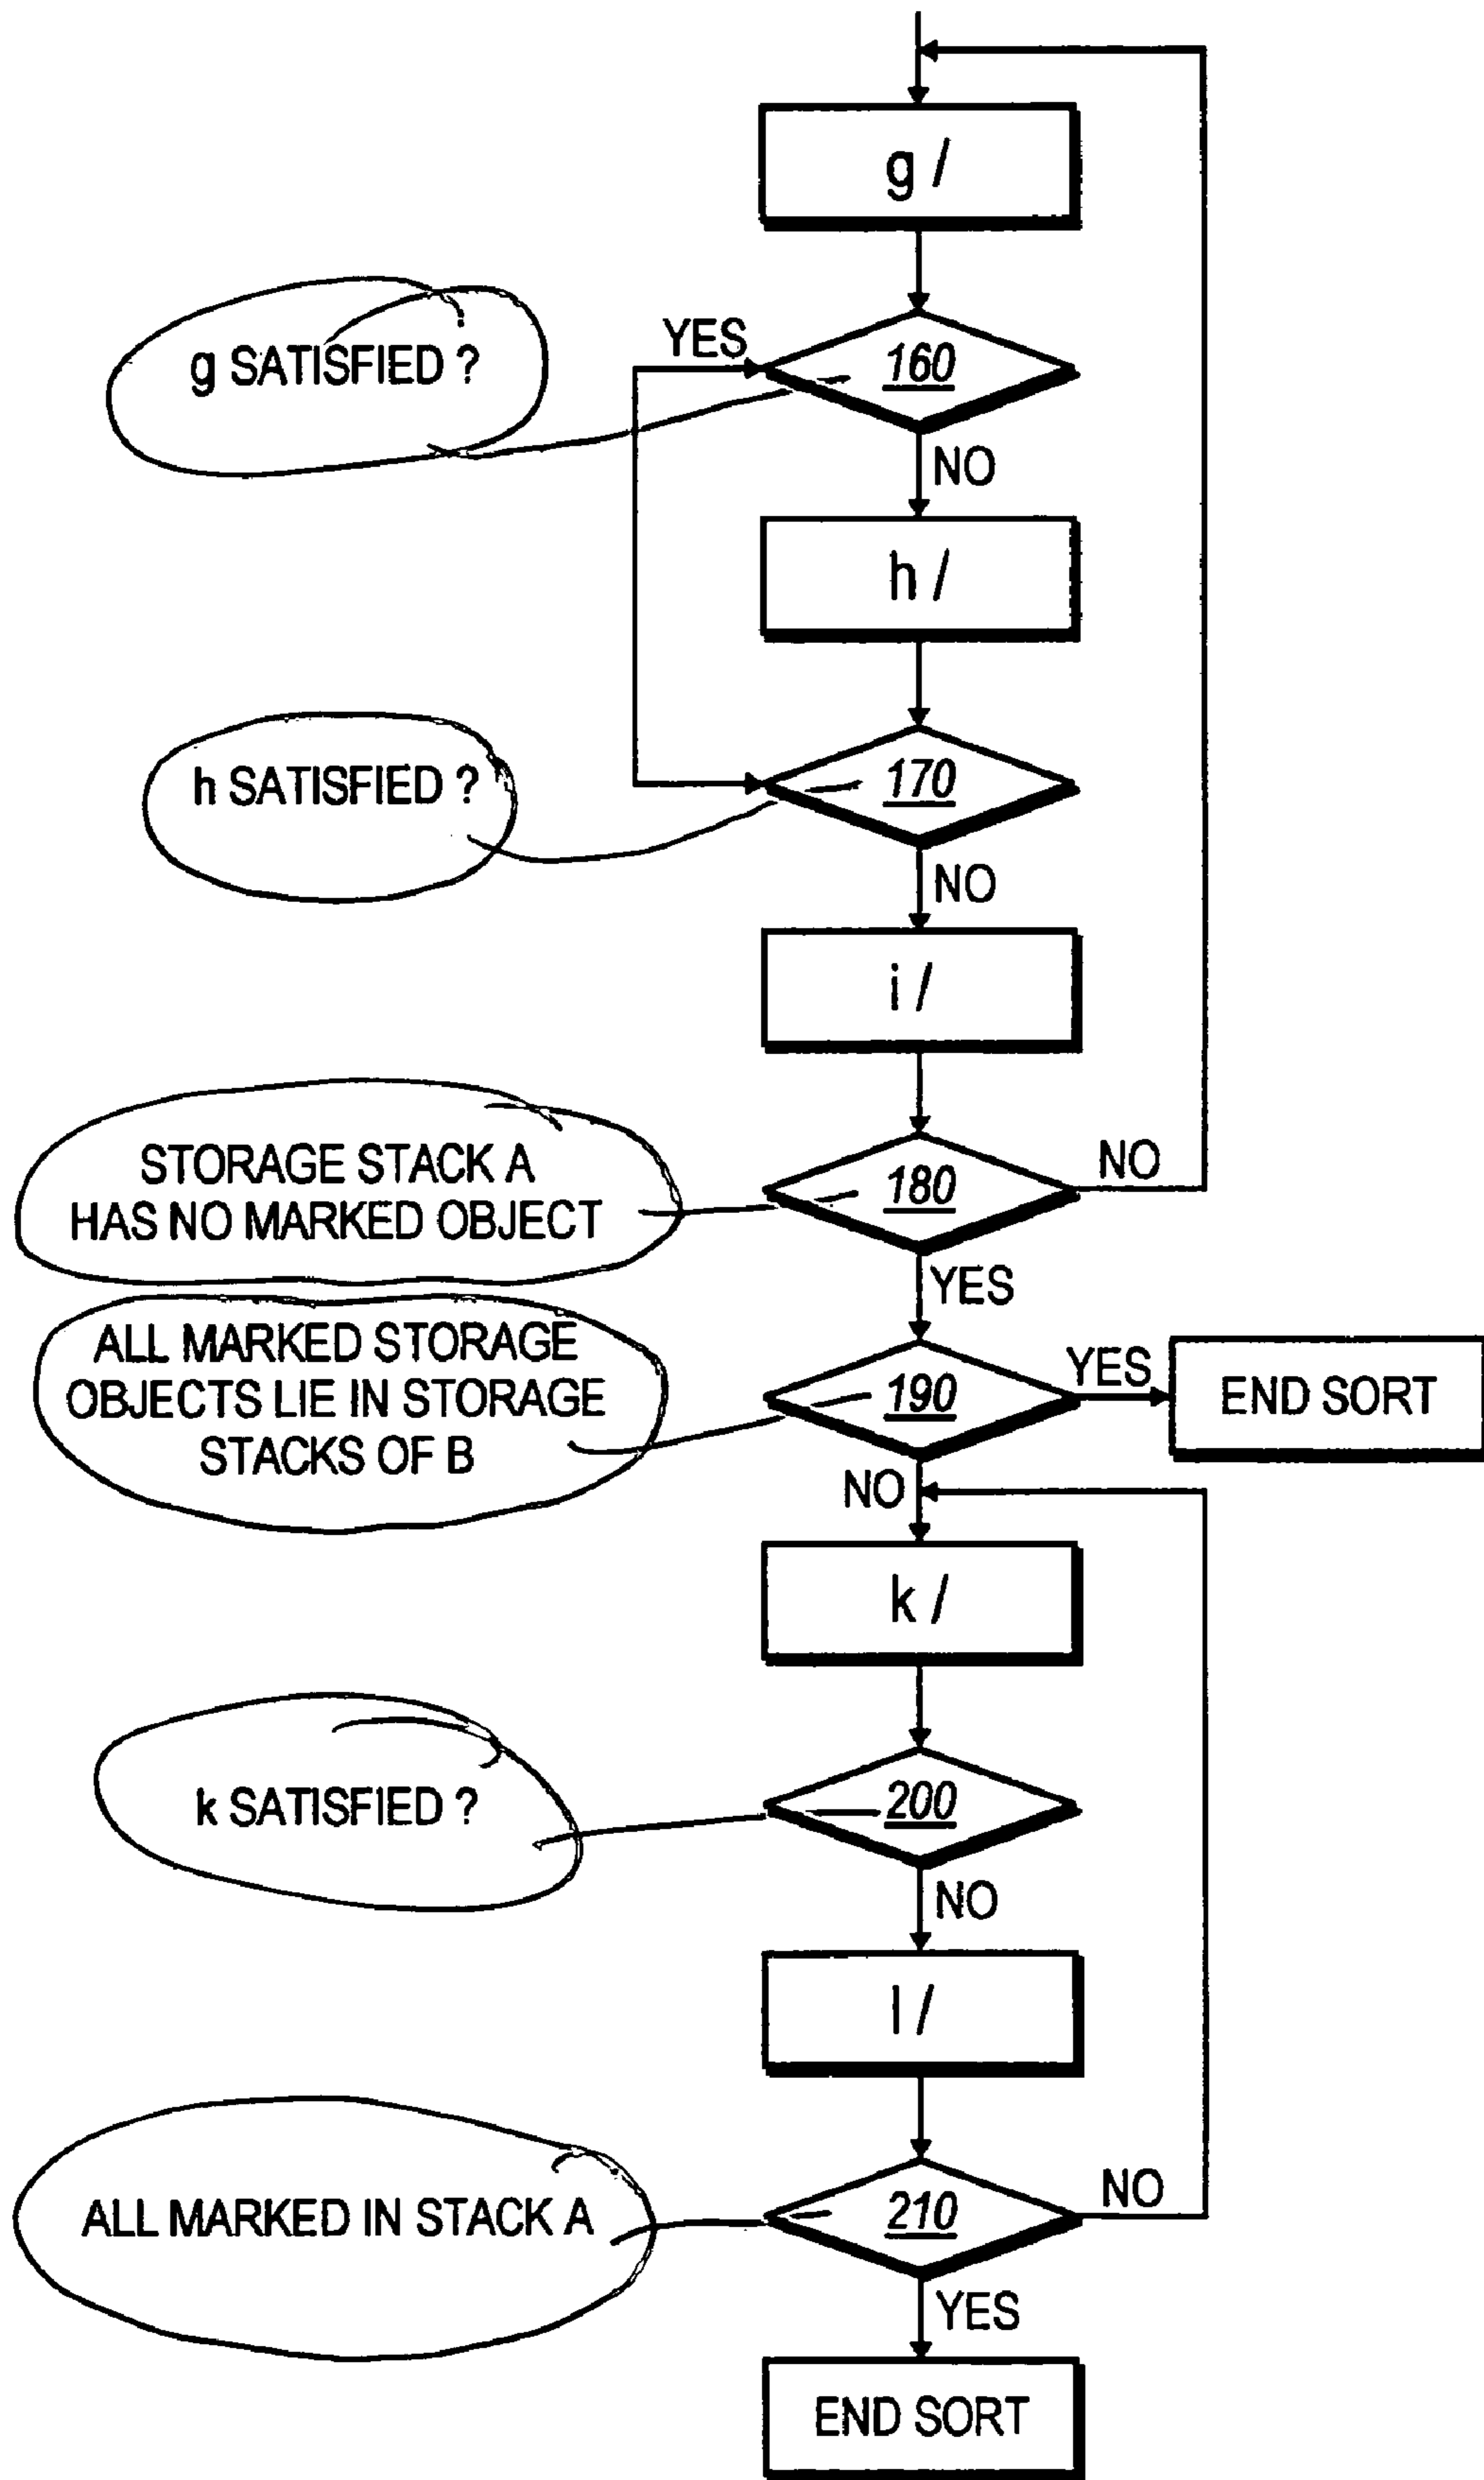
g /

g SATISFIED ?

YES

160

NO

h /

h SATISFIED ?

170

NO

i /

STORAGE STACK A HAS NO MARKED OBJECT

180

NO

YES

ALL MARKED STORAGE OBJECTS LIE IN STORAGE STACKS OF B

190

YES

END SORT

NO

k /

k SATISFIED ?

200

NO

l /

ALL MARKED IN STACK A

210

NO

YES

END SORT